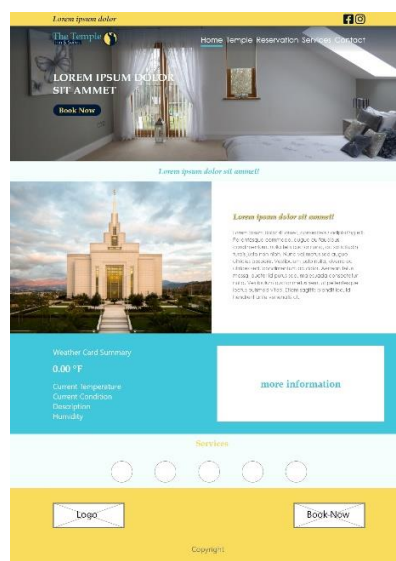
Lorem ipsum dolor

The Temple Inn & Suites

Home Temple Reservation Services Contact

LOREM IPSUM DOLOR SIT AMMET

Book Now

Lorem ipsum dolor sit ammet!

Lorem ipsum dolor sit ammet!

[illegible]

Weather Card Summary

0.00 °F

Current Temperature
Current Condition
Description
Humidity

more information

Services

Logo

Book Now

Copyright